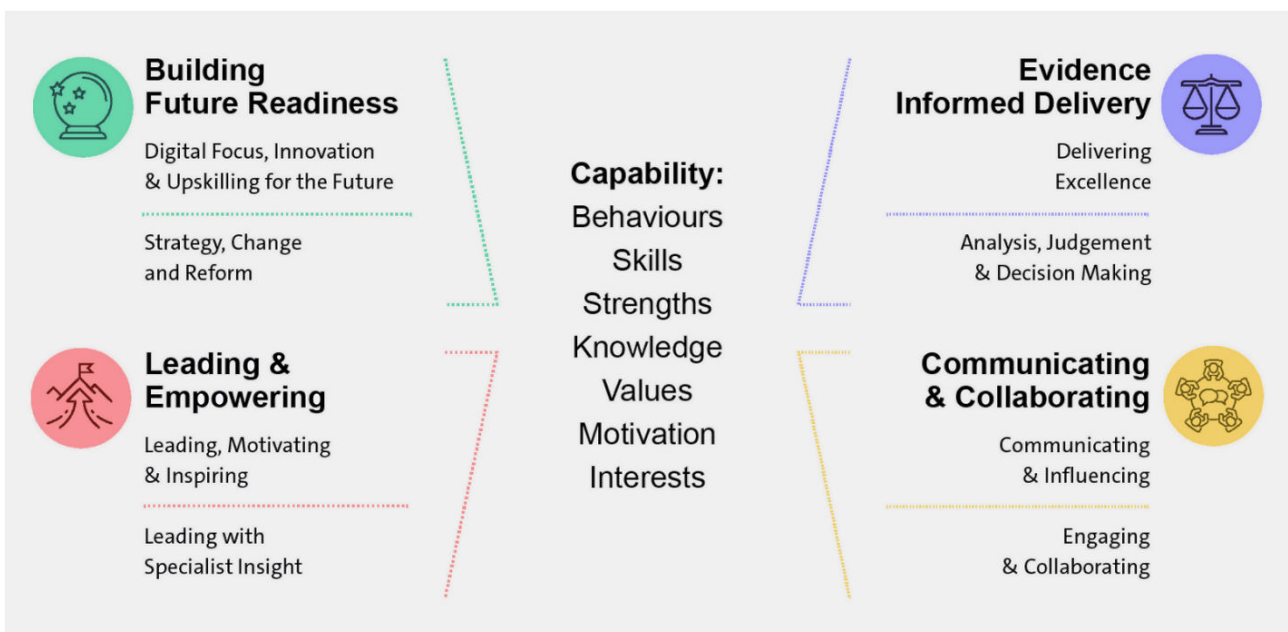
Building Future Readiness

Digital Focus, Innovation & Upskilling for the Future

Strategy, Change and Reform

Leading & Empowering

Leading, Motivating & Inspiring

Leading with Specialist Insight

Capability:
Behaviours
Skills
Strengths
Knowledge
Values
Motivation
Interests

Evidence Informed Delivery

Delivering Excellence

Analysis, Judgement & Decision Making

Communicating & Collaborating

Communicating & Influencing

Engaging & Collaborating